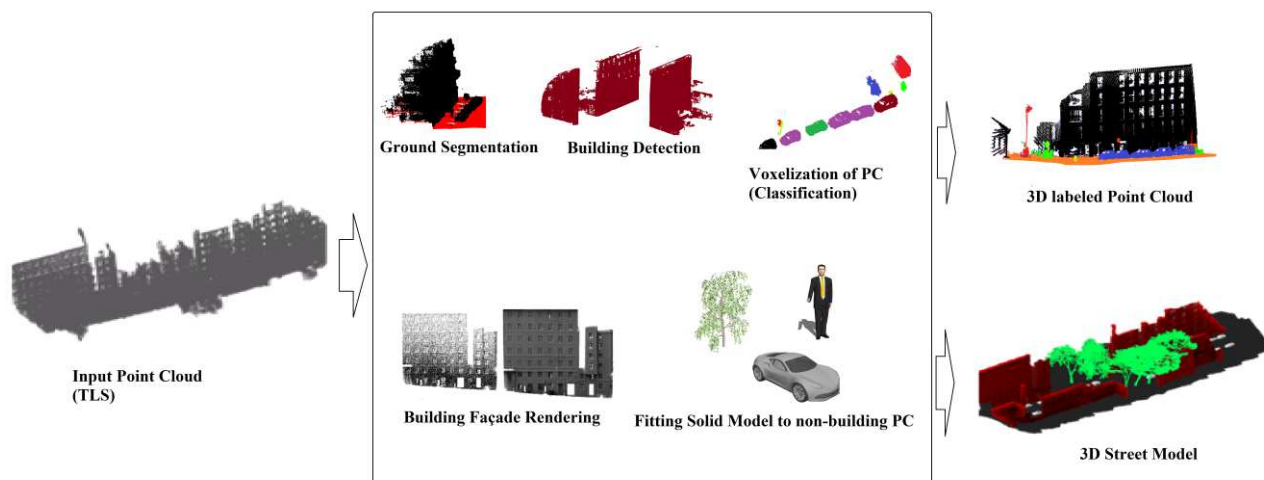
Ground Segmentation

Building Detection

Voxelization of PC (Classification)

3D labeled Point Cloud

Input Point Cloud (TLS)

Building Façade Rendering

Fitting Solid Model to non-building PC

3D Street Model